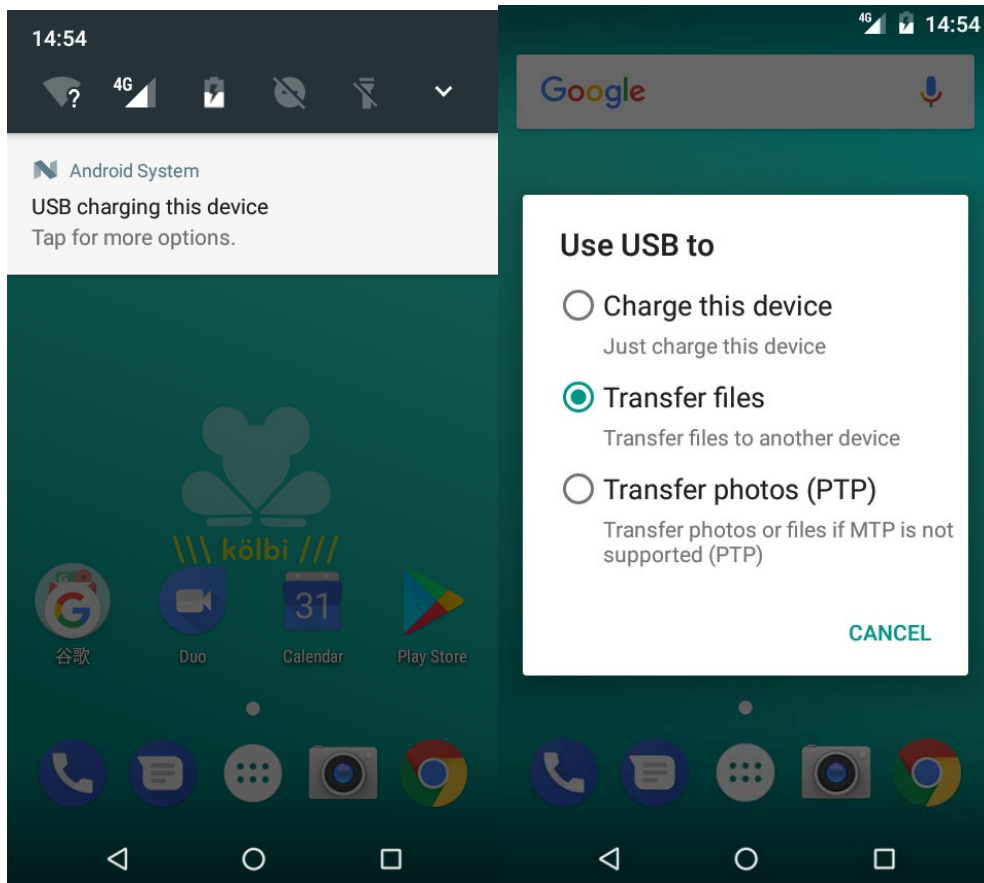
14:54

4G

Android System

USB charging this device

Tap for more options.

\\\ kölbi ///

谷歌

Duo

31

Calendar

Play Store

4G 14:54

Google

Use USB to

Charge this device

Just charge this device

Transfer files

Transfer files to another device

Transfer photos (PTP)

Transfer photos or files if MTP is not supported (PTP)

CANCEL